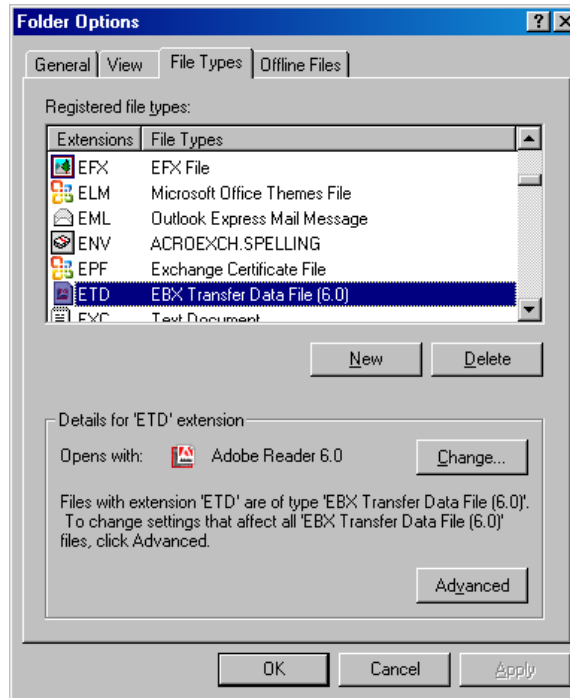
Folder Options

?

X

General

View

File Types

Offline Files

Registered file types:

| Extensions | File Types |
|---|---|
| EFX | EFX File |
| ELM | Microsoft Office Themes File |
| EML | Outlook Express Mail Message |
| ENV | ACROEXCH.SPELLING |
| EPF | Exchange Certificate File |
| ETD | EBX Transfer Data File (6.0) |
| EXC | Text Document |

New

Delete

Details for 'ETD' extension

Opens with: Adobe Reader 6.0

Change...

Files with extension 'ETD' are of type 'EBX Transfer Data File (6.0)'. To change settings that affect all 'EBX Transfer Data File (6.0)' files, click Advanced.

Advanced

OK

Cancel

Apply